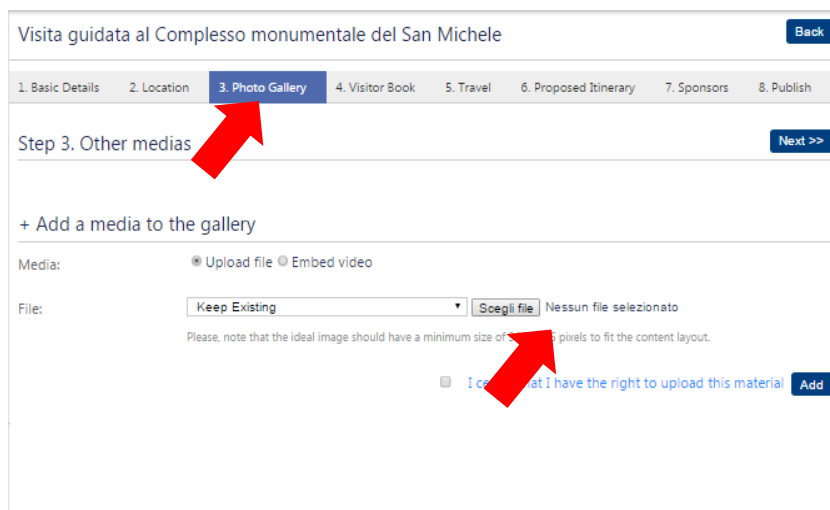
Visita guidata al Complesso monumentale del San Michele

Back

1. Basic Details 2. Location 3. Photo Gallery 4. Visitor Book 5. Travel 6. Proposed Itinerary 7. Sponsors 8. Publish

Step 3. Other medias

Next >>

+ Add a media to the gallery

Media: Upload file Embed video

File: Keep Existing Scegli file Nessun file selezionato

Please, note that the ideal image should have a minimum size of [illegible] pixels to fit the content layout.

I c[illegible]at I have the right to upload this material Add